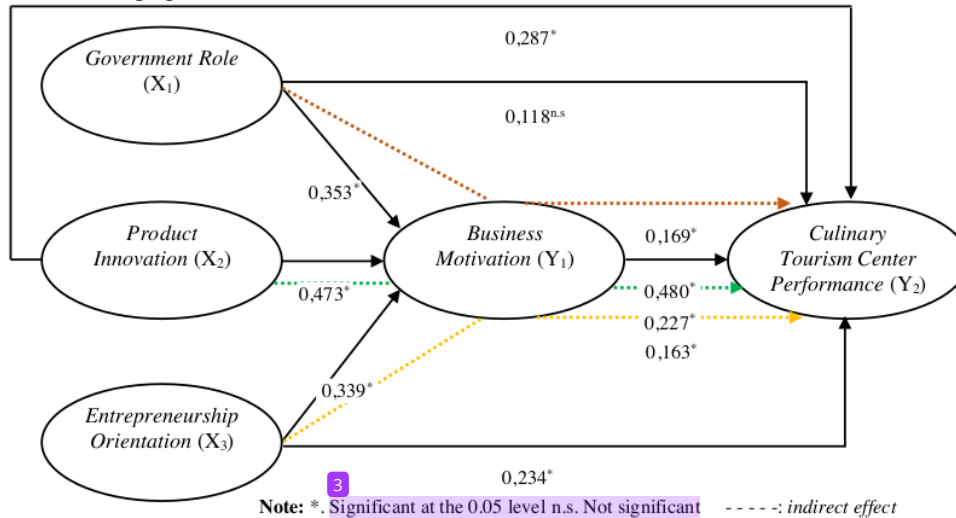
0,287*

Government Role ($X_1$)

0,118n.s

0,353*

Product Innovation ($X_2$)

Business Motivation ($Y_1$)

0,169*

Culinary Tourism Center Performance ($Y_2$)

0,473*

0,480*

0,227*

0,163*

0,339*

Entrepreneurship Orientation ($X_3$)

0,234*

3

Note: *. Significant at the 0.05 level n.s. Not significant - - - -: indirect effect